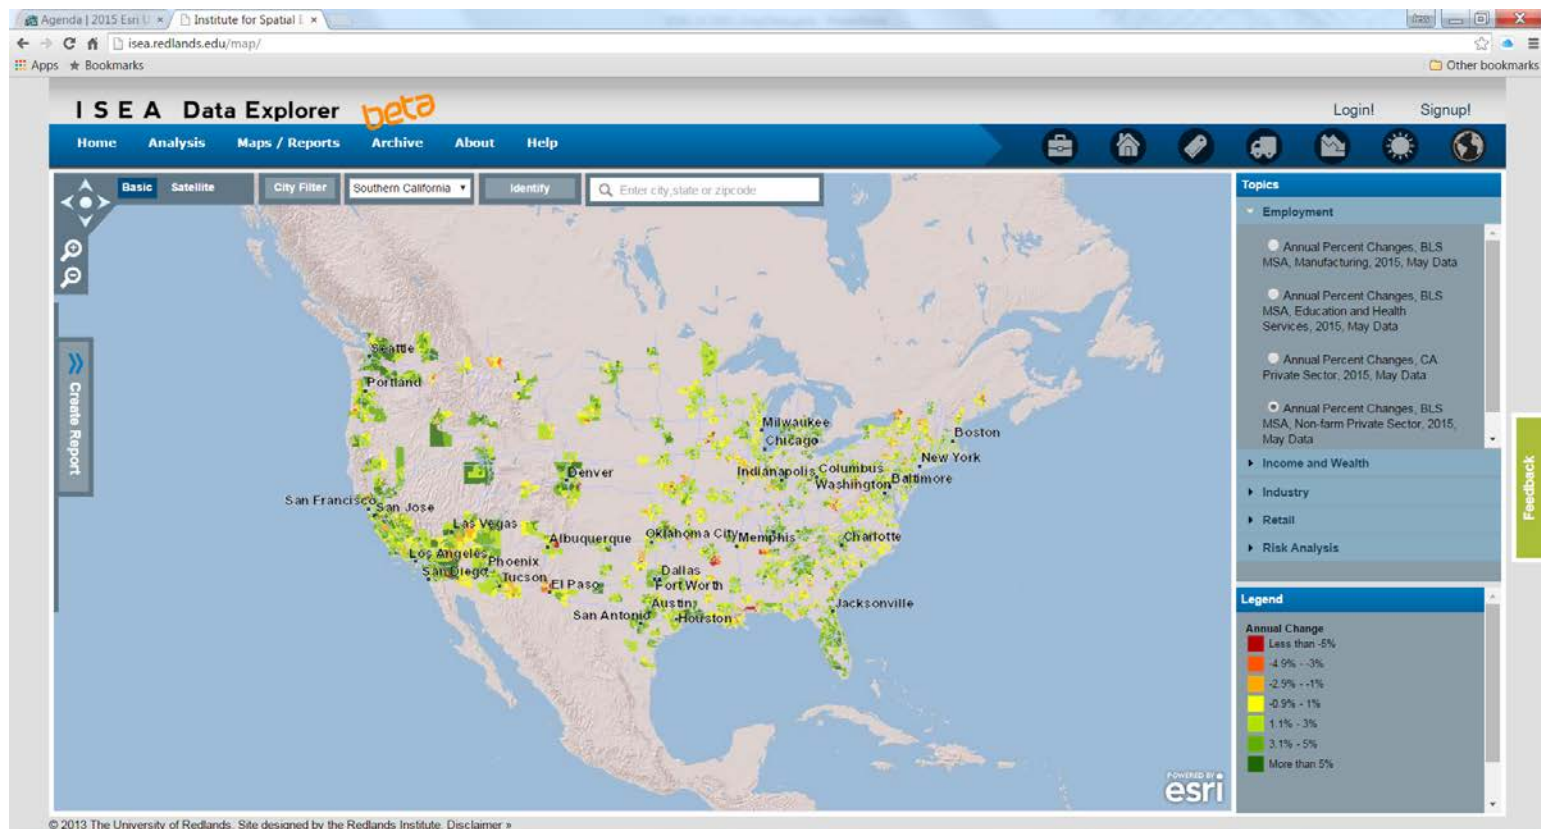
Agenda | 2015 Esri U ×
Institute for Spatial I ×
isea.redlands.edu/map/
Apps ★ Bookmarks
Other bookmarks

I S E A Data Explorer beta
Login! Signup!

Home Analysis Maps / Reports Archive About Help

Basic Satellite City Filter Southern California Identify Enter city,state or zipcode

Create Report

Seattle
Portland
San Francisco
San Jose
Las Vegas
Los Angeles
San Diego
Phoenix
Tucson
El Paso
Albuquerque
Denver
Oklahoma City
Memphis
Dallas
Fort Worth
Austin
San Antonio
Houston
Milwaukee
Chicago
Indianapolis
Columbus
Washington
Baltimore
New York
Boston
Charlotte
Jacksonville

POWERED BY esri

Topics
Employment
Annual Percent Changes, BLS MSA, Manufacturing, 2015, May Data
Annual Percent Changes, BLS MSA, Education and Health Services, 2015, May Data
Annual Percent Changes, CA Private Sector, 2015, May Data
Annual Percent Changes, BLS MSA, Non-farm Private Sector, 2015, May Data
Income and Wealth
Industry
Retail
Risk Analysis

Legend
Annual Change
Less than -5%
-4.9% - -3%
-2.9% - -1%
-0.9% - 1%
1.1% - 3%
3.1% - 5%
More than 5%

Feedback

© 2013 The University of Redlands. Site designed by the Redlands Institute. Disclaimer »